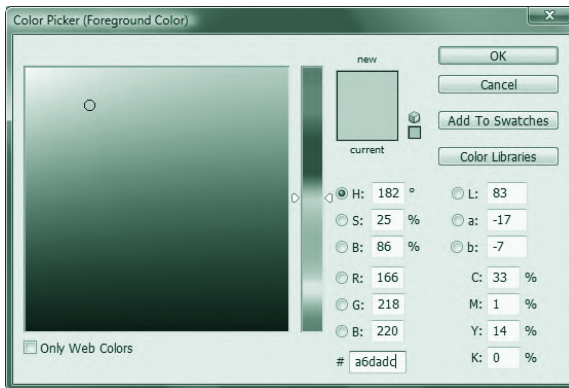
Color Picker (Foreground Color)

new

current

OK

Cancel

Add To Swatches

Color Libraries

H: 182 °

S: 25 %

B: 86 %

R: 166

G: 218

B: 220

L: 83

a: -17

b: -7

C: 33 %

M: 1 %

Y: 14 %

K: 0 %

# a6dadc

Only Web Colors